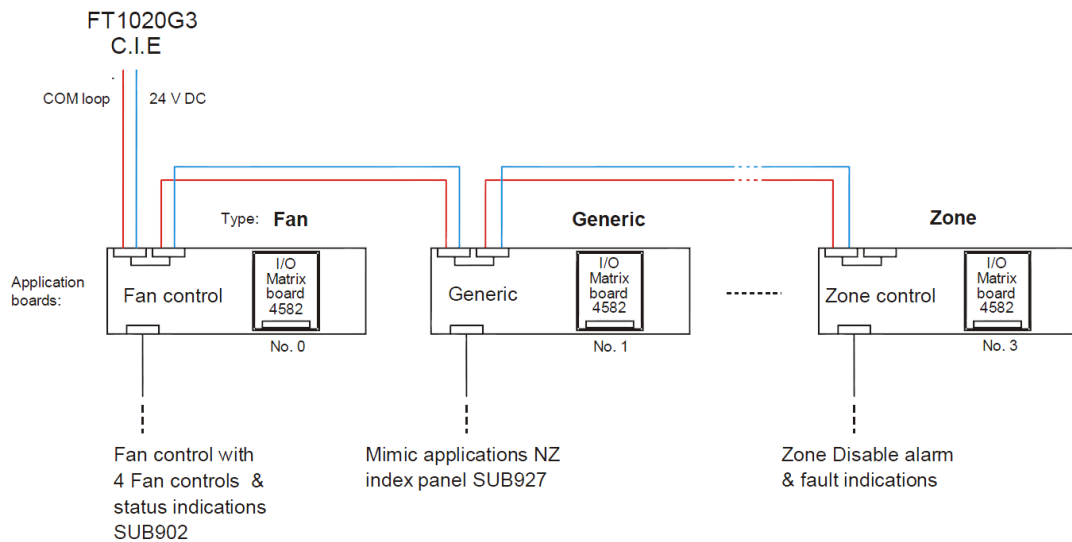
FT1020G3
C.I.E

COM loop

24 V DC

Type: Fan

Generic

Zone

Application boards:

Fan control

I/O Matrix board 4582

No. 0

Generic

I/O Matrix board 4582

No. 1

Zone control

I/O Matrix board 4582

No. 3

Fan control with 4 Fan controls & status indications SUB902

Mimic applications NZ index panel SUB927

Zone Disable alarm & fault indications